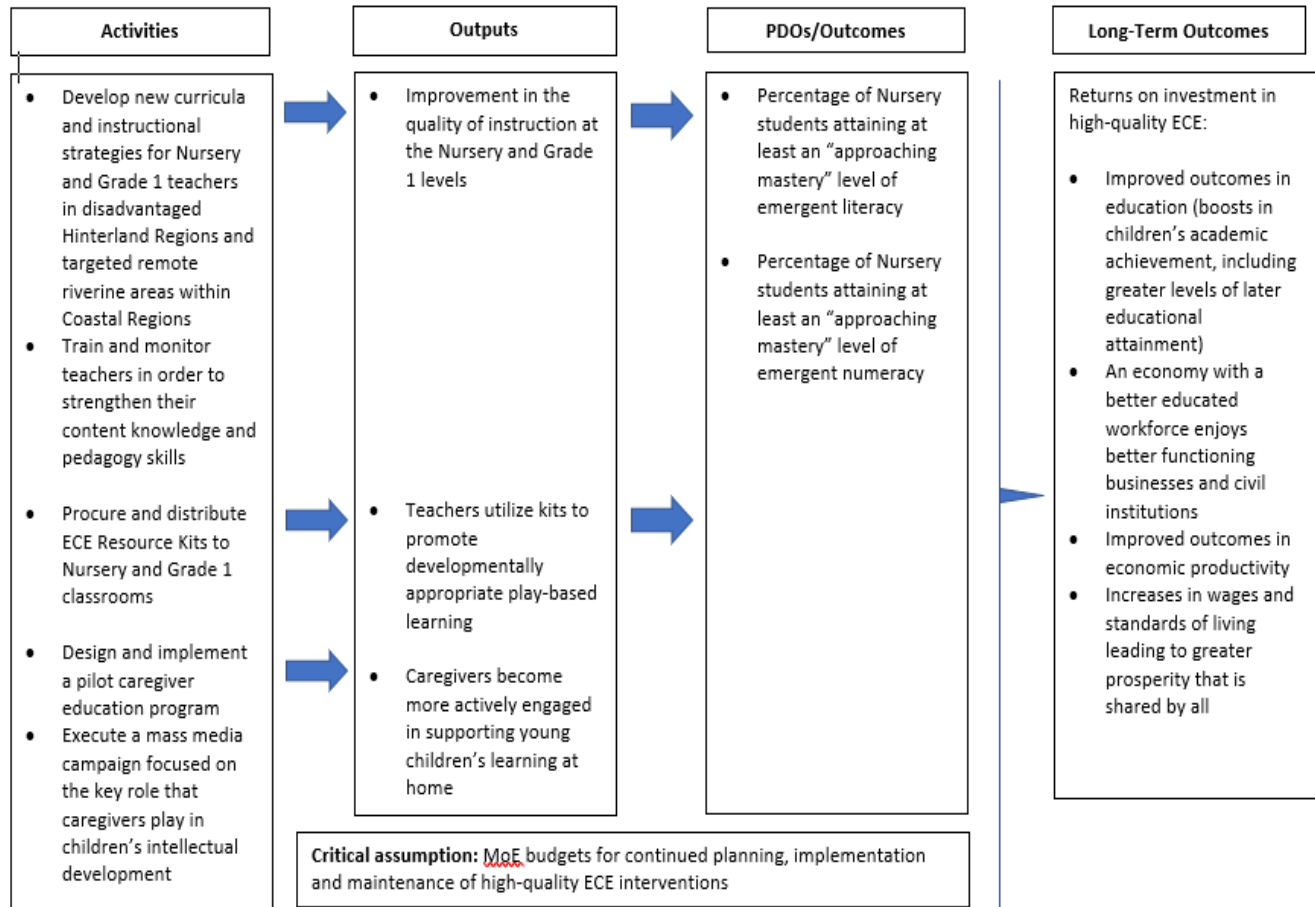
Activities

- Develop new curricula and instructional strategies for Nursery and Grade 1 teachers in disadvantaged Hinterland Regions and targeted remote riverine areas within Coastal Regions
- Train and monitor teachers in order to strengthen their content knowledge and pedagogy skills
- Procure and distribute ECE Resource Kits to Nursery and Grade 1 classrooms
- Design and implement a pilot caregiver education program
- Execute a mass media campaign focused on the key role that caregivers play in children's intellectual development

Outputs

- Improvement in the quality of instruction at the Nursery and Grade 1 levels
- Teachers utilize kits to promote developmentally appropriate play-based learning
- Caregivers become more actively engaged in supporting young children's learning at home

PDOs/Outcomes

- Percentage of Nursery students attaining at least an "approaching mastery" level of emergent literacy
- Percentage of Nursery students attaining at least an "approaching mastery" level of emergent numeracy

Long-Term Outcomes

Returns on investment in high-quality ECE:

- Improved outcomes in education (boosts in children's academic achievement, including greater levels of later educational attainment)
- An economy with a better educated workforce enjoys better functioning businesses and civil institutions
- Improved outcomes in economic productivity
- Increases in wages and standards of living leading to greater prosperity that is shared by all

**Critical assumption:** MoE budgets for continued planning, implementation and maintenance of high-quality ECE interventions